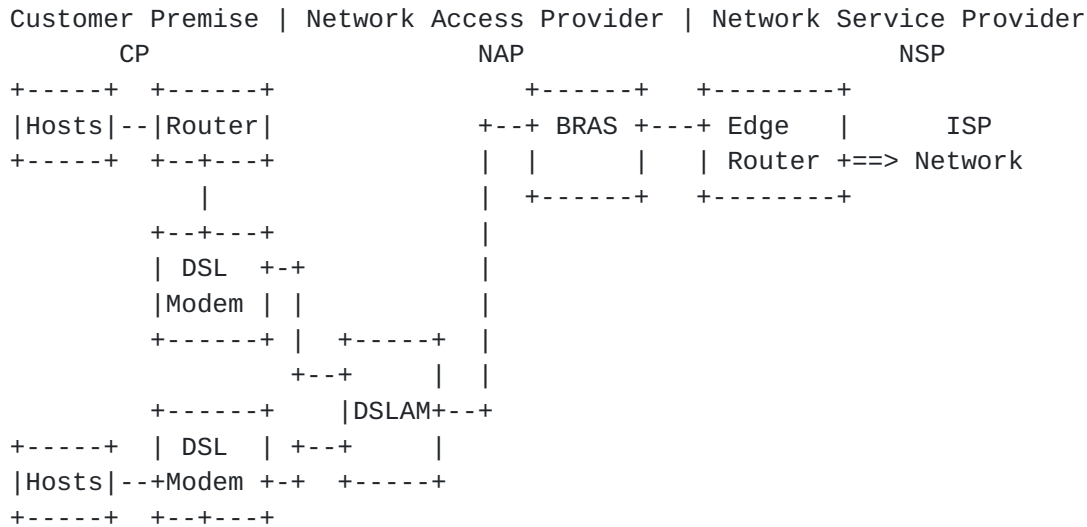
Customer Premise | Network Access Provider | Network Service Provider
      CP                    NAP                        NSP
+-----+  +------+              +------+   +--------+
|Hosts|--|Router|           +--+ BRAS +---+ Edge   |      ISP
+-----+  +--+---+           |  |      |   | Router +==> Network
            |               |  +------+   +--------+
         +--+---+           |
         | DSL  +-+         |
         |Modem | |         |
         +------+ |  +-----+  |
                  +--+     |  |
         +------+    |DSLAM+--+
+-----+  | DSL  | +--+     |
|Hosts|--+Modem +-+  +-----+
+-----+  +--+---+